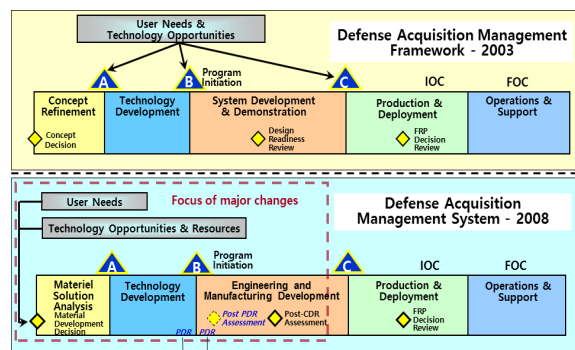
User Needs & Technology Opportunities

Defense Acquisition Management Framework - 2003

A

B

Program Initiation

C

IOC

FOC

Concept Refinement

Concept Decision

Technology Development

System Development & Demonstration

Design Readiness Review

Production & Deployment

FRP Decision Review

Operations & Support

User Needs

Focus of major changes

Technology Opportunities & Resources

Defense Acquisition Management System - 2008

A

B

Program Initiation

C

IOC

FOC

Materiel Solution Analysis

Material Development Decision

Technology Development

Engineering and Manufacturing Development

Post PDR Assessment

Post-CDR Assessment

Production & Deployment

FRP Decision Review

Operations & Support

PDR

PDR